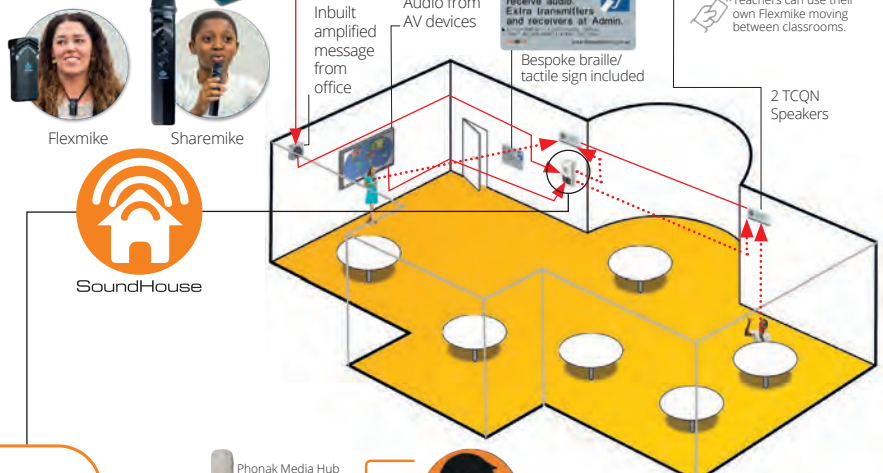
Inbuilt amplified message from office

Audio from AV devices

receive audio. Extra transmitters and receivers at Admin.

Bespoke braille/ tactile sign included

Teachers can use their own Flexmike moving between classrooms.

2 TCQN Speakers

Flexmike

Sharemike

SoundHouse

Phonak Media Hub